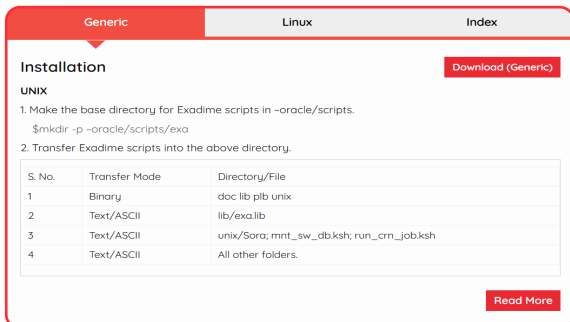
Generic Linux Index

Installation

Download (Generic)

UNIX

1. Make the base directory for Exadime scripts in ~oracle/scripts.

$mkdir -p ~oracle/scripts/exa

2. Transfer Exadime scripts into the above directory.

| S. No. | Transfer Mode | Directory/File |
|---|---|---|
| 1 | Binary | doc lib plb unix |
| 2 | Text/ASCII | lib/exa.lib |
| 3 | Text/ASCII | unix/Sora; mnt_sw_db.ksh; run_crn_job.ksh |
| 4 | Text/ASCII | All other folders. |

Read More